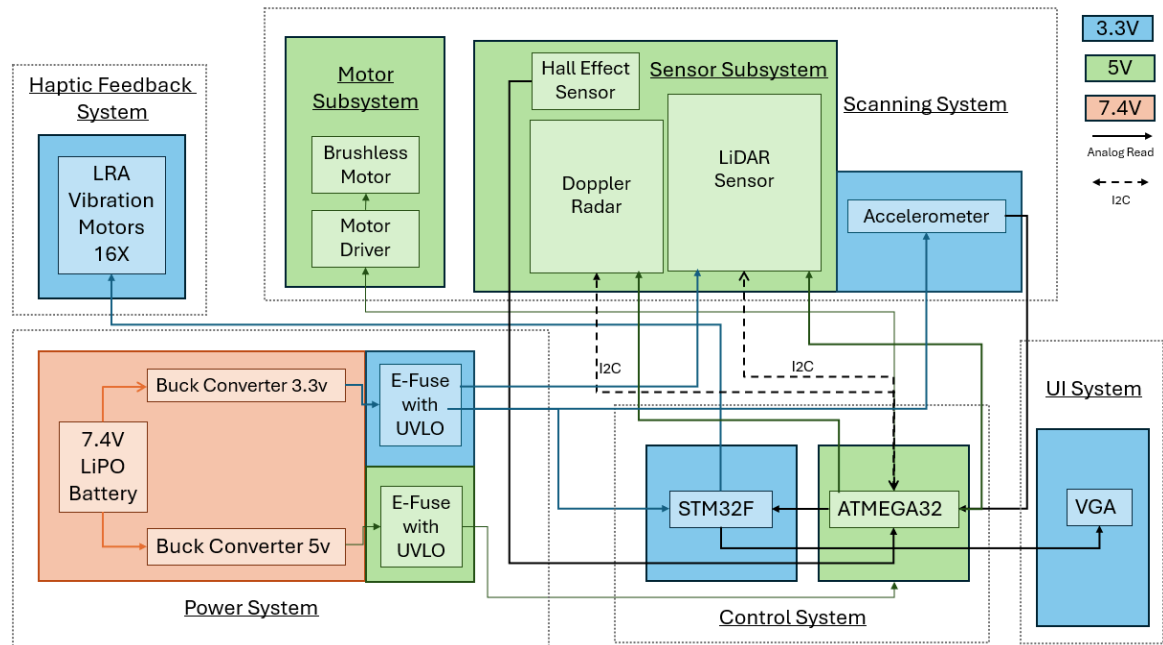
3.3V

5V

7.4V

Analog Read

I2C

Haptic Feedback System

LRA Vibration Motors 16X

Motor Subsystem

Brushless Motor

Motor Driver

Hall Effect Sensor

Sensor Subsystem

Doppler Radar

LiDAR Sensor

Scanning System

Accelerometer

I2C

I2C

Buck Converter 3.3v

7.4V LiPO Battery

Buck Converter 5v

E-Fuse with UVLO

E-Fuse with UVLO

Power System

UI System

STM32F

ATMEGA32

VGA

Control System